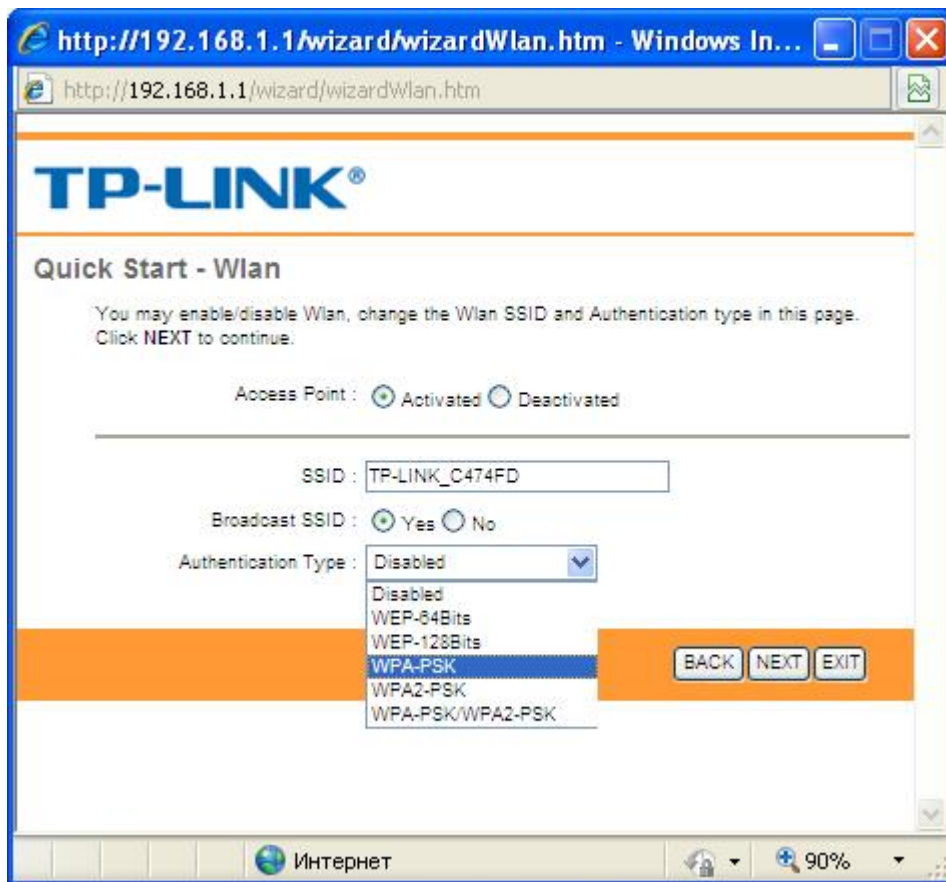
http://192.168.1.1/wizard/wizardWlan.htm - Windows In...

http://192.168.1.1/wizard/wizardWlan.htm

TP-LINK®

Quick Start - Wlan

You may enable/disable Wlan, change the Wlan SSID and Authentication type in this page. Click NEXT to continue.

Access Point : Activated Deactivated

SSID : TP-LINK_C474FD

Broadcast SSID : Yes No

Authentication Type : Disabled

Disabled
WEP-64Bits
WEP-128Bits
WPA-PSK
WPA2-PSK
WPA-PSK/WPA2-PSK

BACK NEXT EXIT

Интернет

90%